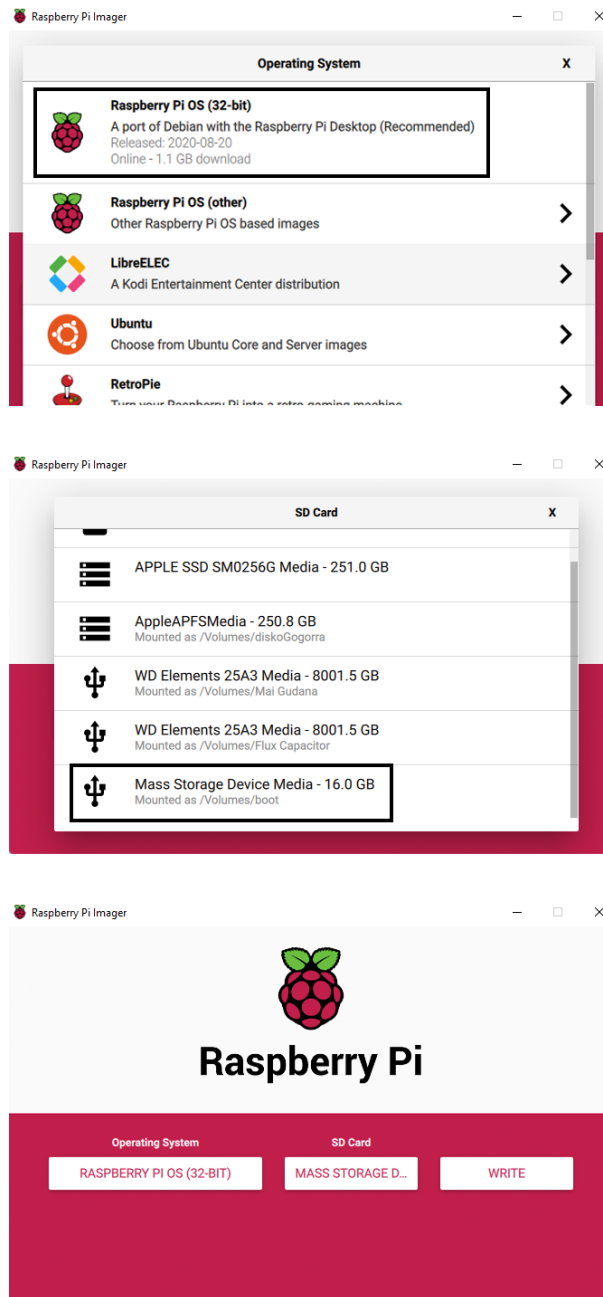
Raspberry Pi Imager

Operating System

X

Raspberry Pi OS (32-bit)
A port of Debian with the Raspberry Pi Desktop (Recommended)
Released: 2020-08-20
Online - 1.1 GB download

Raspberry Pi OS (other)
Other Raspberry Pi OS based images

LibreELEC
A Kodi Entertainment Center distribution

Ubuntu
Choose from Ubuntu Core and Server images

RetroPie
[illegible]

Raspberry Pi Imager

SD Card

X

APPLE SSD SM0256G Media - 251.0 GB

AppleAPFSMedia - 250.8 GB
Mounted as /Volumes/diskoGogorra

WD Elements 25A3 Media - 8001.5 GB
Mounted as /Volumes/Mai Gudana

WD Elements 25A3 Media - 8001.5 GB
Mounted as /Volumes/Flux Capacitor

Mass Storage Device Media - 16.0 GB
Mounted as /Volumes/boot

Raspberry Pi Imager

Raspberry Pi

Operating System

SD Card

RASPBERRY PI OS (32-BIT)

MASS STORAGE D...

WRITE